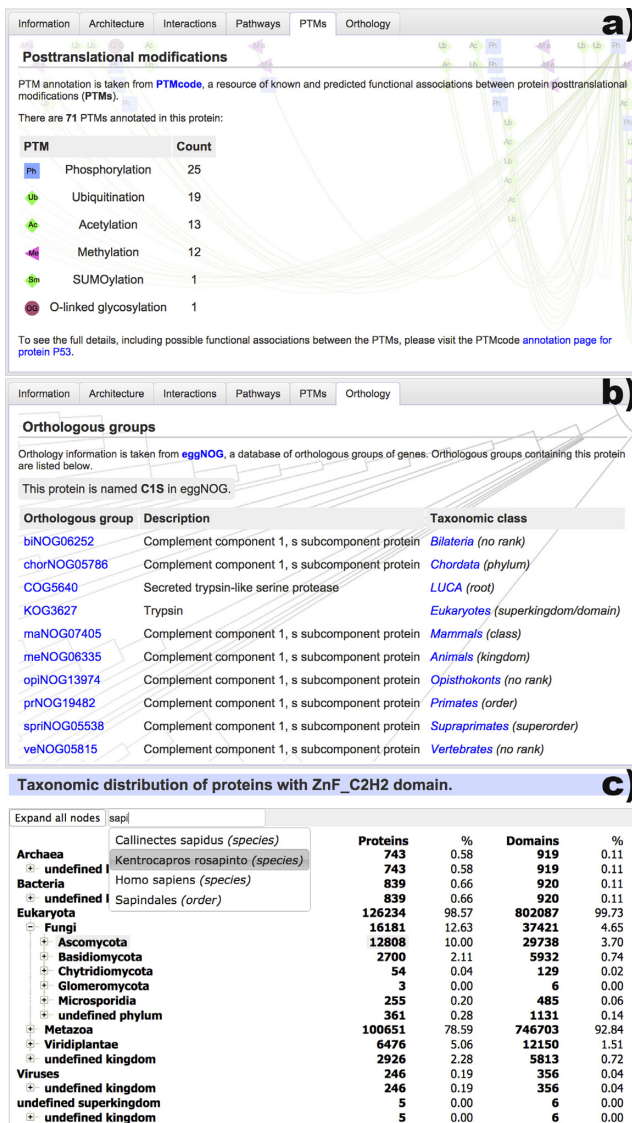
Information | Architecture | Interactions | Pathways | PTMs | Orthology

a)

Posttranslational modifications

PTM annotation is taken from PTMcode, a resource of known and predicted functional associations between protein posttranslational modifications (PTMs).

There are 71 PTMs annotated in this protein:

| PTM | | Count |
|---|---|---|
| Ph | Phosphorylation | 25 |
| Ub | Ubiquitination | 19 |
| Ac | Acetylation | 13 |
| Me | Methylation | 12 |
| Sm | SUMOylation | 1 |
| OG | O-linked glycosylation | 1 |

To see the full details, including possible functional associations between the PTMs, please visit the PTMcode annotation page for protein P53.

Information | Architecture | Interactions | Pathways | PTMs | Orthology

b)

Orthologous groups

Orthology information is taken from eggNOG, a database of orthologous groups of genes. Orthologous groups containing this protein are listed below.

This protein is named C1S in eggNOG.

| Orthologous group | Description | Taxonomic class |
|---|---|---|
| biNOG06252 | Complement component 1, s subcomponent protein | Bilateria (no rank) |
| chorNOG05786 | Complement component 1, s subcomponent protein | Chordata (phylum) |
| COG5640 | Secreted trypsin-like serine protease | LUCA (root) |
| KOG3627 | Trypsin | Eukaryotes (superkingdom/domain) |
| maNOG07405 | Complement component 1, s subcomponent protein | Mammals (class) |
| meNOG06335 | Complement component 1, s subcomponent protein | Animals (kingdom) |
| opiNOG13974 | Complement component 1, s subcomponent protein | Opisthokonts (no rank) |
| prNOG19482 | Complement component 1, s subcomponent protein | Primates (order) |
| spriNOG05538 | Complement component 1, s subcomponent protein | Supraprimates (superorder) |
| veNOG05815 | Complement component 1, s subcomponent protein | Vertebrates (no rank) |

Taxonomic distribution of proteins with ZnF_C2H2 domain.

c)

Expand all nodes | sapi

Callinectes sapidus (species)
Kentrocapros rosapinto (species)
Homo sapiens (species)
Sapindales (order)

| | Proteins | % | Domains | % |
|---|---|---|---|---|
| Archaea | 743 | 0.58 | 919 | 0.11 |
| undefined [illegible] | 743 | 0.58 | 919 | 0.11 |
| Bacteria | 839 | 0.66 | 920 | 0.11 |
| undefined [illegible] | 839 | 0.66 | 920 | 0.11 |
| Eukaryota | 126234 | 98.57 | 802087 | 99.73 |
| Fungi | 16181 | 12.63 | 37421 | 4.65 |
| Ascomycota | 12808 | 10.00 | 29738 | 3.70 |
| Basidiomycota | 2700 | 2.11 | 5932 | 0.74 |
| Chytridiomycota | 54 | 0.04 | 129 | 0.02 |
| Glomeromycota | 3 | 0.00 | 6 | 0.00 |
| Microsporidia | 255 | 0.20 | 485 | 0.06 |
| undefined phylum | 361 | 0.28 | 1131 | 0.14 |
| Metazoa | 100651 | 78.59 | 746703 | 92.84 |
| Viridiplantae | 6476 | 5.06 | 12150 | 1.51 |
| undefined kingdom | 2926 | 2.28 | 5813 | 0.72 |
| Viruses | 246 | 0.19 | 356 | 0.04 |
| undefined kingdom | 246 | 0.19 | 356 | 0.04 |
| undefined superkingdom | 5 | 0.00 | 6 | 0.00 |
| undefined kingdom | 5 | 0.00 | 6 | 0.00 |